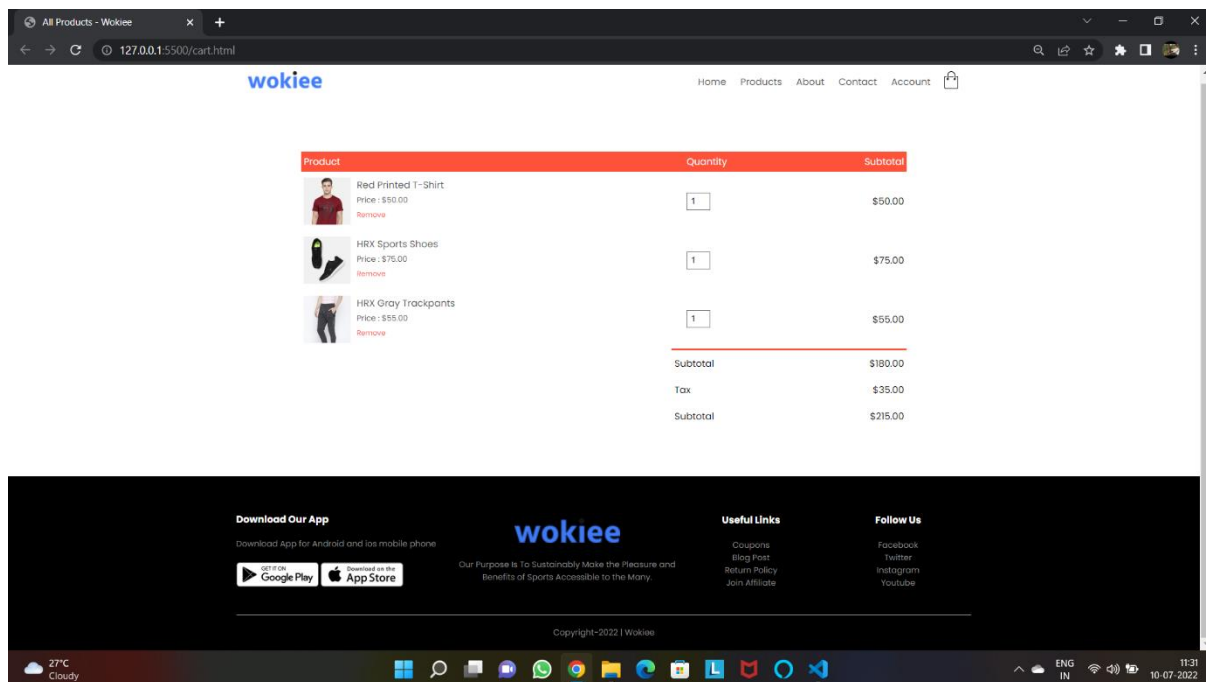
All Products - Wokiee

127.0.0.1:5500/cart.html

wokiee

Home Products About Contact Account

| Product | Quantity | Subtotal |
|---|---|---|
| Red Printed T-Shirt<br>Price : $50.00<br>Remove | 1 | $50.00 |
| HRX Sports Shoes<br>Price : $75.00<br>Remove | 1 | $75.00 |
| HRX Gray Trackpants<br>Price : $55.00<br>Remove | 1 | $55.00 |

| | |
|---|---|
| Subtotal | $180.00 |
| Tax | $35.00 |
| Subtotal | $215.00 |

Download Our App

Download App for Android and ios mobile phone

GET IT ON Google Play

Download on the App Store

wokiee

Our Purpose Is To Sustainably Make the Pleasure and Benefits of Sports Accessible to the Many.

Useful Links

Coupons
Blog Post
Return Policy
Join Affiliate

Follow Us

Facebook
Twitter
Instagram
Youtube

Copyright-2022 | Wokiee

27°C
Cloudy

ENG
IN

11:31
10-07-2022